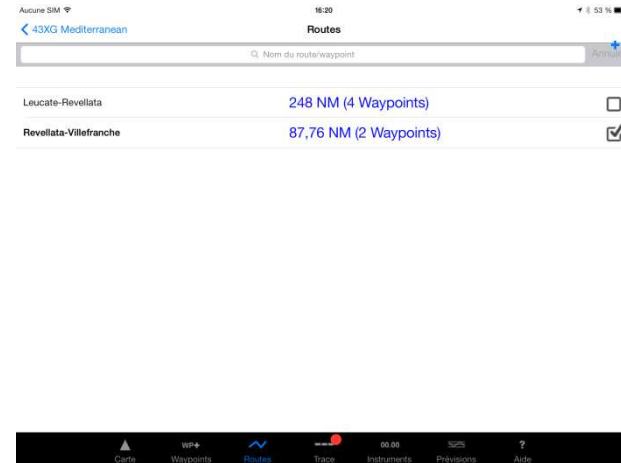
Aucune SIM
16:20
53 %

43XG Mediterranean
Routes

Nom du route/waypoint
Annul

Leucate-Revellata
248 NM (4 Waypoints)

Revellata-Villefranche
87,76 NM (2 Waypoints)

Carte
WP+
Waypoints
Routes
Trace
00.00
Instruments
Prévisions
?
Aide